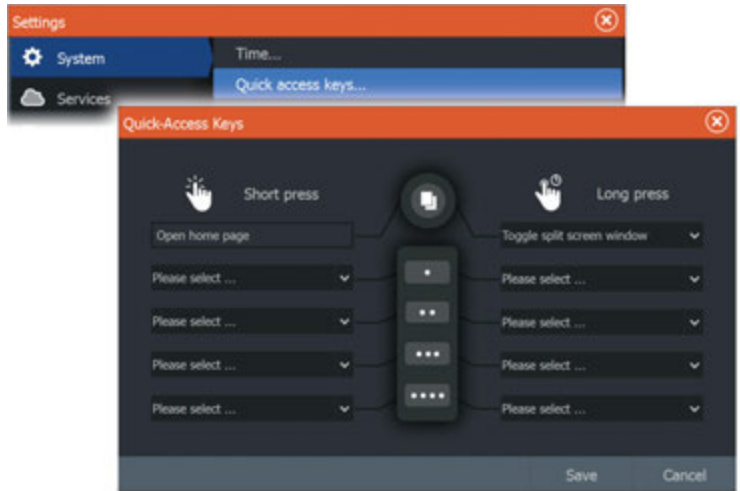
Settings
System
Services
Time...
Quick access keys...

Quick-Access Keys
Short press
Long press
Open home page
Toggle split screen window
Please select ...
Please select ...
Please select ...
Please select ...
Please select ...
Please select ...
Please select ...
Please select ...
Save
Cancel